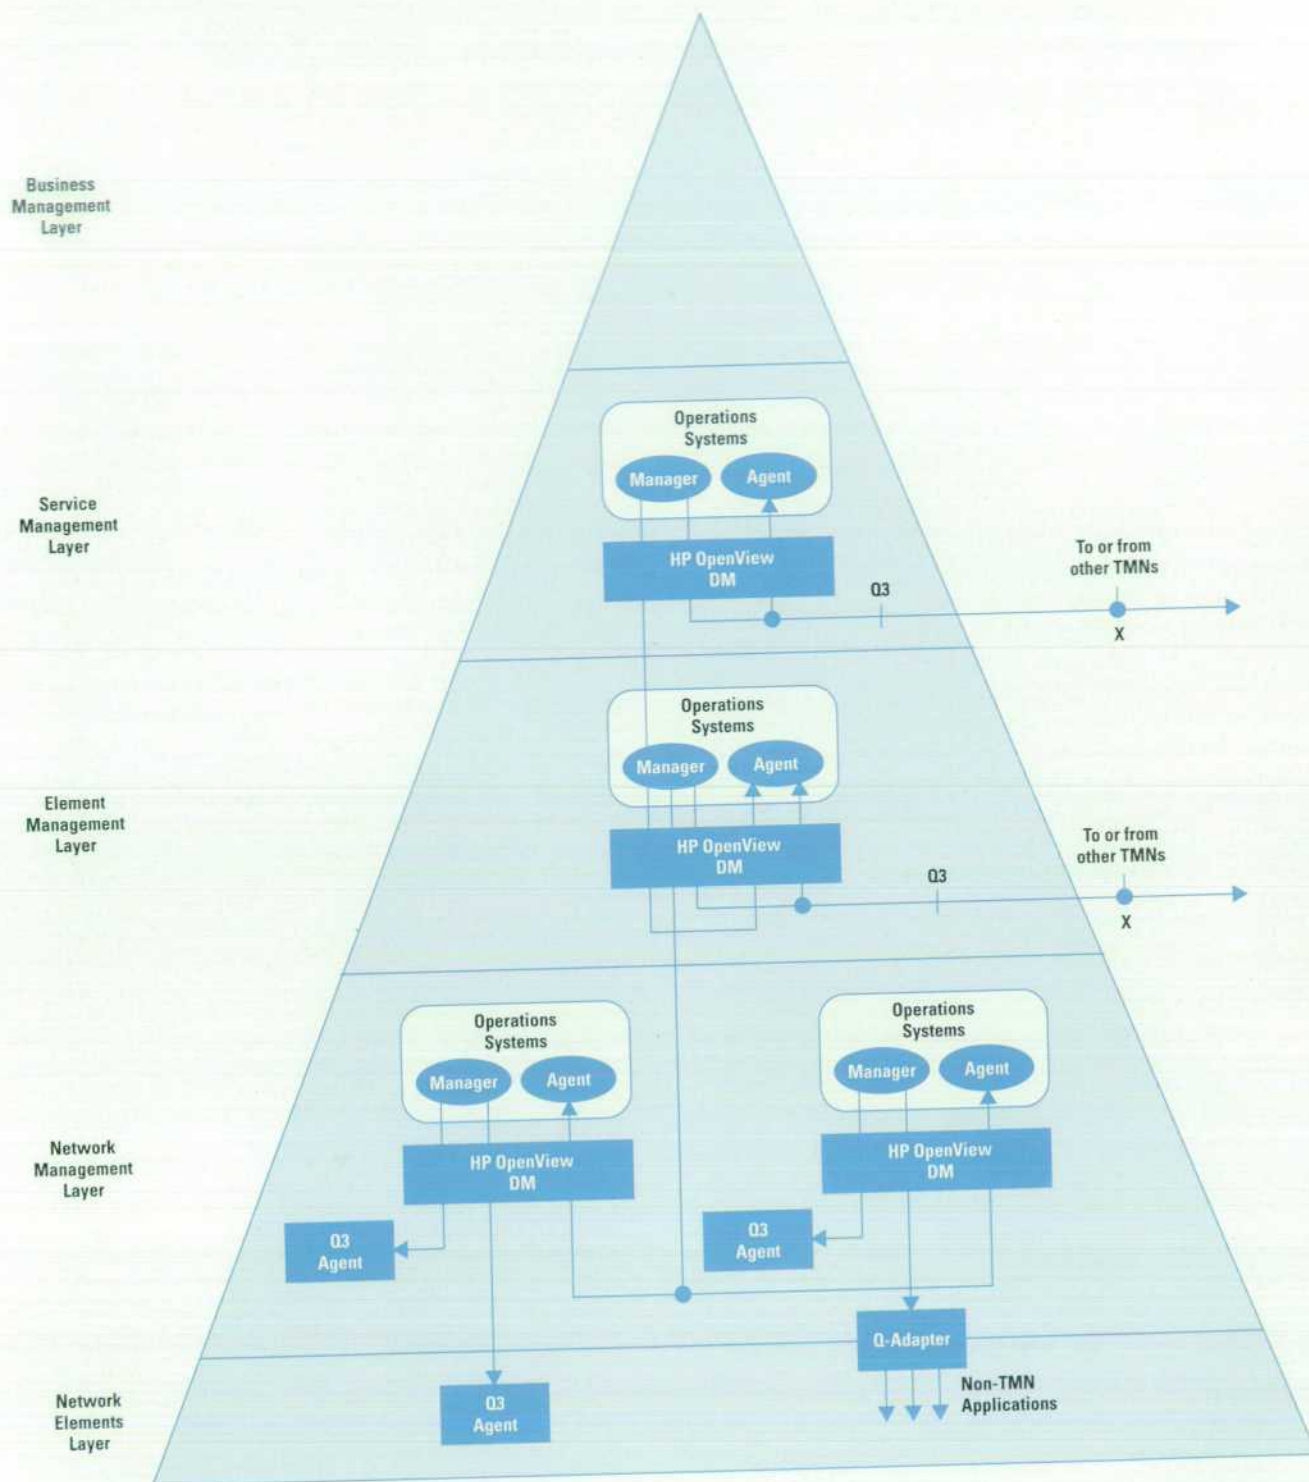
Business Management Layer

Service Management Layer

Operations Systems

Manager

Agent

HP OpenView DM

Q3

To or from other TMNs

X

Element Management Layer

Operations Systems

Manager

Agent

HP OpenView DM

Q3

To or from other TMNs

X

Network Management Layer

Operations Systems

Manager

Agent

HP OpenView DM

Q3 Agent

Operations Systems

Manager

Agent

HP OpenView DM

Q3 Agent

Q-Adapter

Network Elements Layer

Q3 Agent

Non-TMN Applications